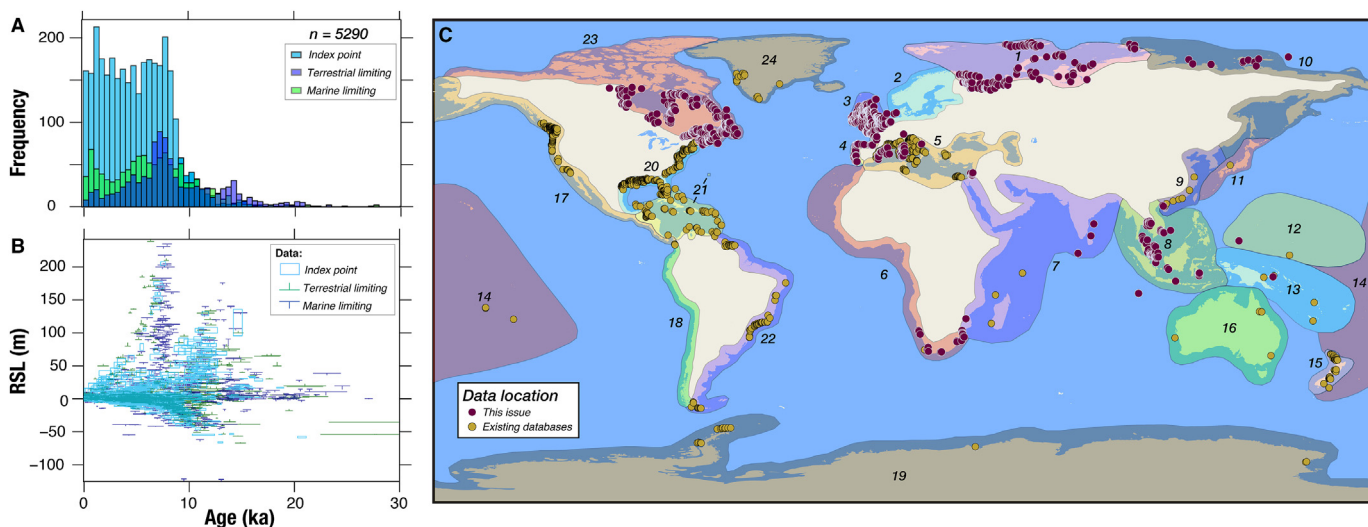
A

n = 5290

Index point
Terrestrial limiting
Marine limiting

Frequency

200
100
0

B

Data:
Index point
Terrestrial limiting
Marine limiting

RSL (m)

200
150
100
50
0
−50
−100

0 10 20 30
Age (ka)

C

23 24 2 1 10 3 4 5 9 11 20 21 17 12 8 14 6 7 13 14 18 22 16 15 19

Data location
This issue
Existing databases